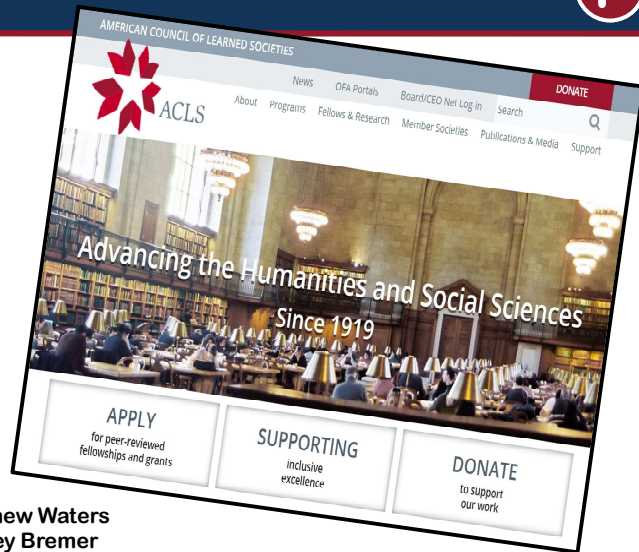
AMERICAN COUNCIL OF LEARNED SOCIETIES

ACLS

News OFA Portals Board/CEO Net Log in DONATE

About Programs Fellows & Research Member Societies Publications & Media Support

Search

Advancing the Humanities and Social Sciences Since 1919

APPLY for peer-reviewed fellowships and grants

SUPPORTING inclusive excellence

DONATE to support our work

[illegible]hew Waters
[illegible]ey Bremer